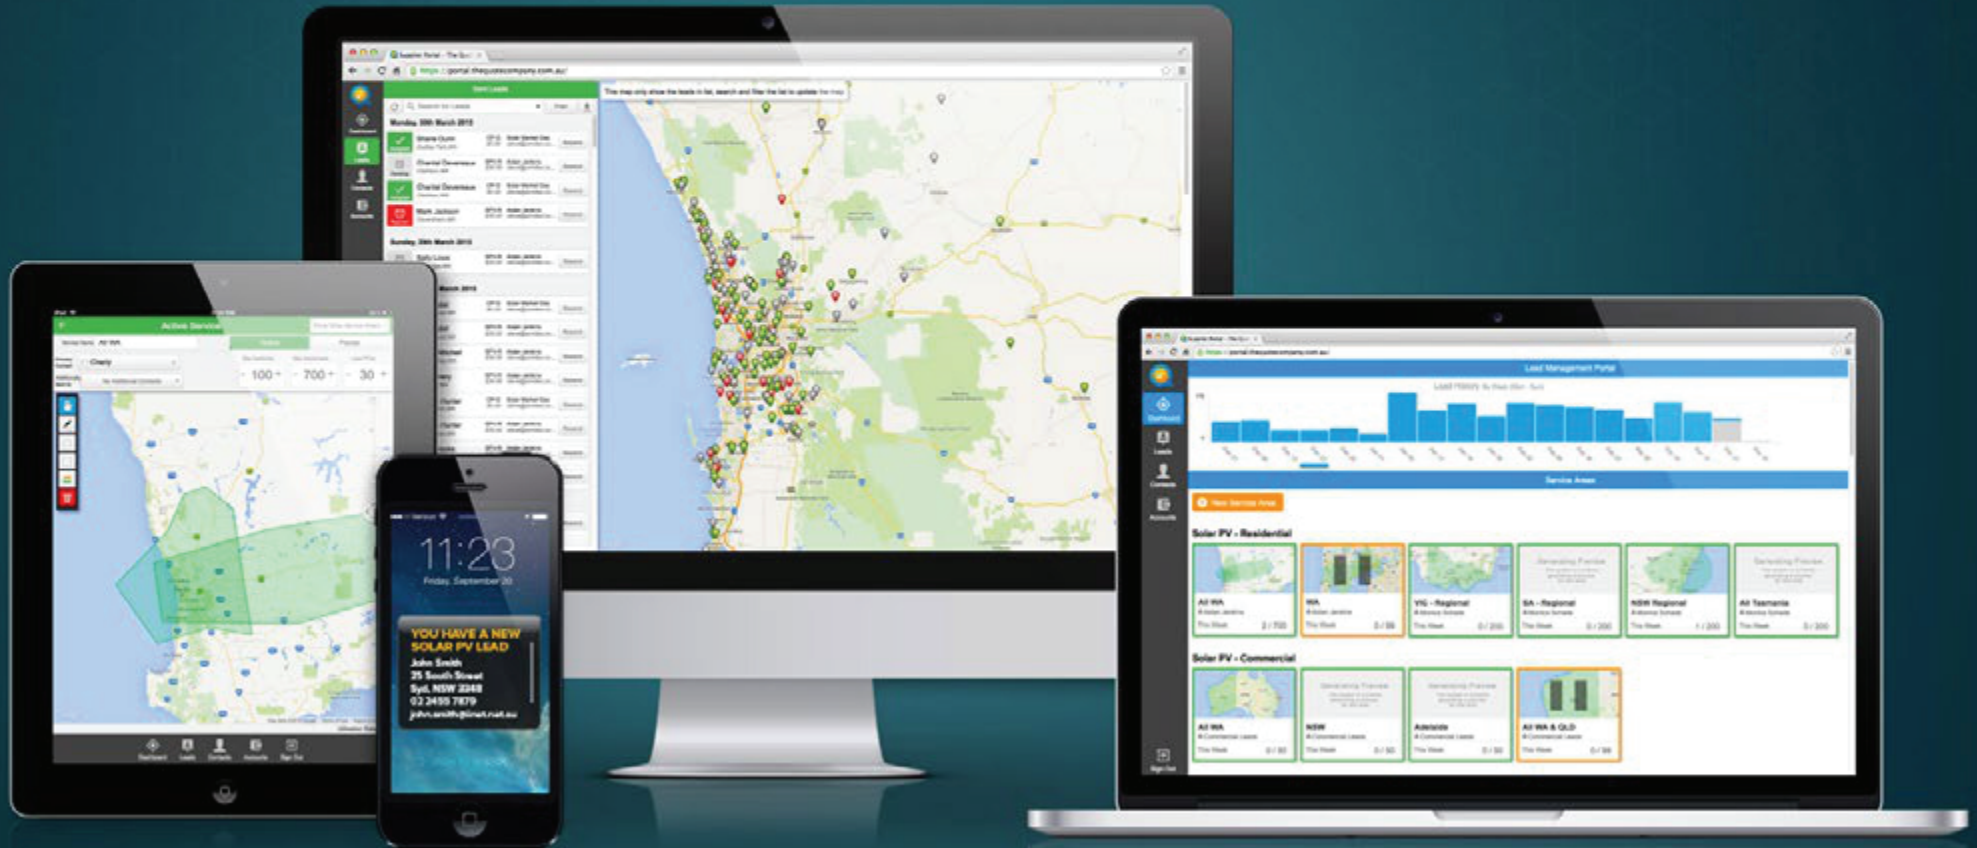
https://portal.thequotecompany.com.au/

Active Service

100

700

30

11:23

Friday, September 20

YOU HAVE A NEW SOLAR PV LEAD

John Smith

25 South Street

Syd, NSW 2248

02 2455 7879

john.smith@iinet.net.au

Lead Management Portal

Service Areas

New Service Area

Solar PV - Residential

All WA

WA

VIC - Regional

SA - Regional

NSW Regional

All Tasmania

Solar PV - Commercial

All WA

NSW

Adelaide

All WA & QLD